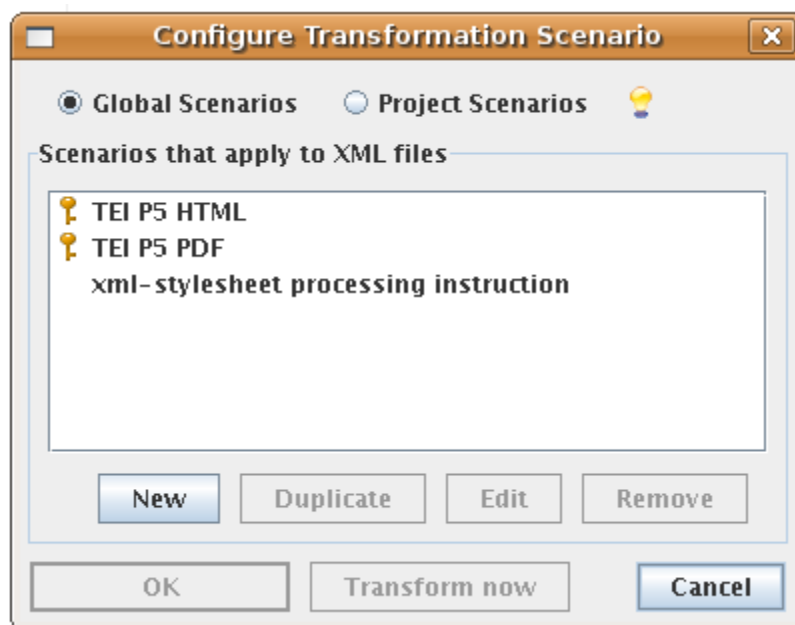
Configure Transformation Scenario

Global Scenarios

Project Scenarios

Scenarios that apply to XML files

TEI P5 HTML
TEI P5 PDF
xml-stylesheet processing instruction

New
Duplicate
Edit
Remove

OK
Transform now
Cancel